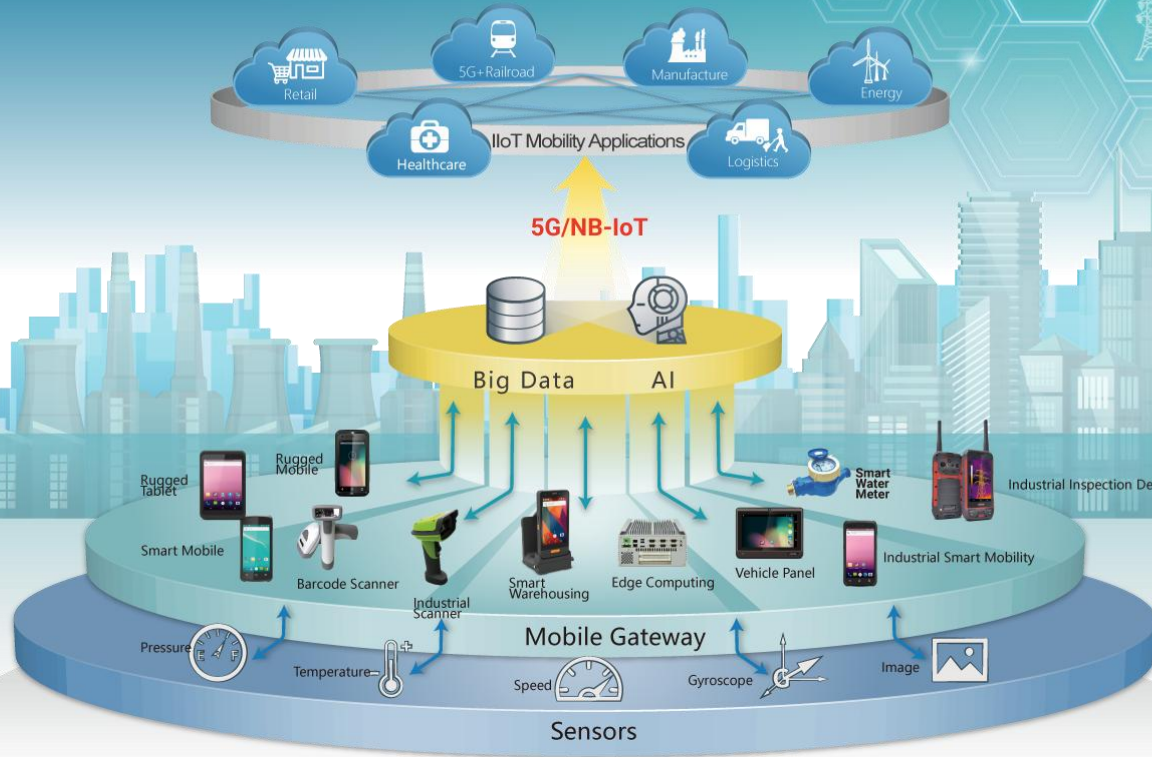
Retail
5G+Railroad
Manufacture
Energy
Healthcare
IIoT Mobility Applications
Logistics

5G/NB-IoT

Big Data
AI

Rugged Tablet
Rugged Mobile
Smart Water Meter
Industrial Inspection De
Smart Mobile
Barcode Scanner
Industrial Scanner
Smart Warehousing
Edge Computing
Vehicle Panel
Industrial Smart Mobility

Mobile Gateway

Pressure
E F
Temperature
Speed
Gyroscope
Image

Sensors